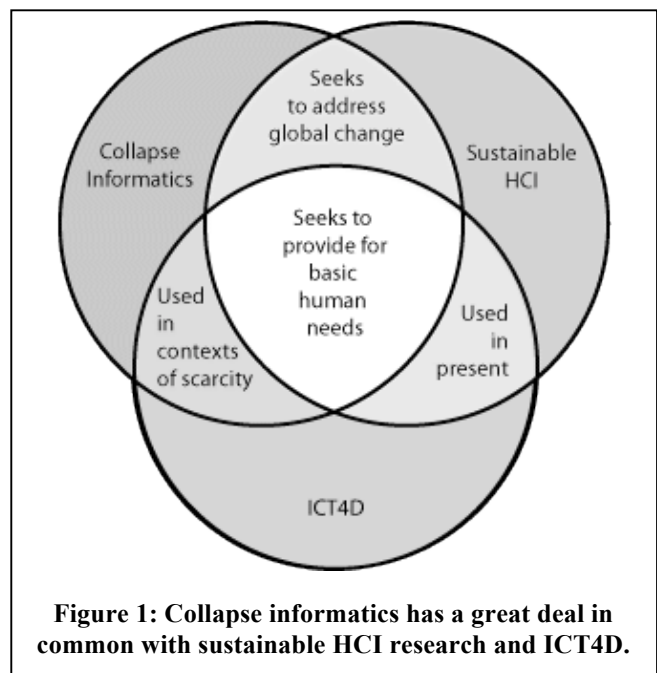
Seeks to address global change

Collapse Informatics

Sustainable HCI

Seeks to provide for basic human needs

Used in contexts of scarcity

Used in present

ICT4D

Figure 1: Collapse informatics has a great deal in common with sustainable HCI research and ICT4D.